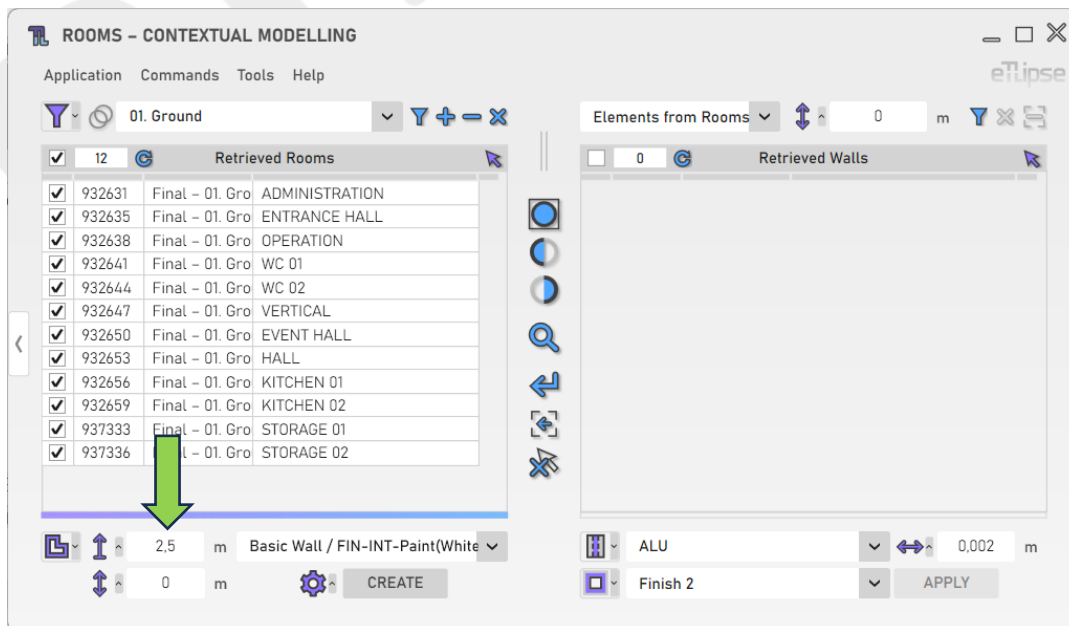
ROOMS – CONTEXTUAL MODELLING

Application Commands Tools Help

eTlipse

01. Ground

Elements from Rooms

0 m

12 Retrieved Rooms

0 Retrieved Walls

| | | | |
|---|---|---|---|
| ✓ | 932631 | Final – 01. Gro | ADMINISTRATION |
| ✓ | 932635 | Final – 01. Gro | ENTRANCE HALL |
| ✓ | 932638 | Final – 01. Gro | OPERATION |
| ✓ | 932641 | Final – 01. Gro | WC 01 |
| ✓ | 932644 | Final – 01. Gro | WC 02 |
| ✓ | 932647 | Final – 01. Gro | VERTICAL |
| ✓ | 932650 | Final – 01. Gro | EVENT HALL |
| ✓ | 932653 | Final – 01. Gro | HALL |
| ✓ | 932656 | Final – 01. Gro | KITCHEN 01 |
| ✓ | 932659 | Final – 01. Gro | KITCHEN 02 |
| ✓ | 937333 | Final – 01. Gro | STORAGE 01 |
| ✓ | 937336 | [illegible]al – 01. Gro | STORAGE 02 |

2,5 m Basic Wall / FIN-INT-Paint(White

0 m CREATE

ALU 0,002 m

Finish 2 APPLY